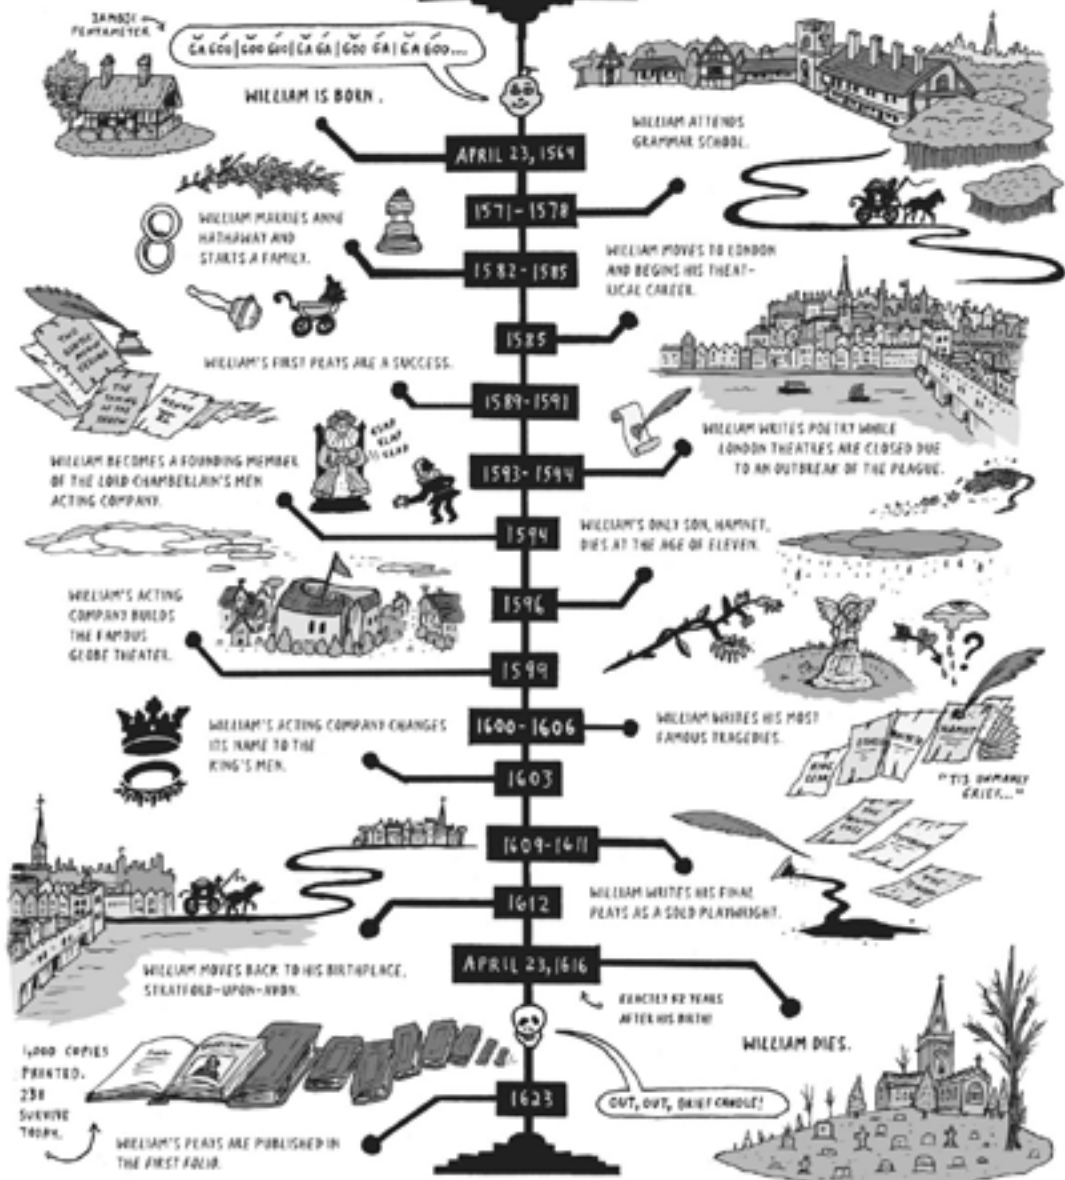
IAMBIC PENTAMETER

GA GOO | GOO GOO | GA GA | GOO GA | GA GOO...

WILLIAM IS BORN.

APRIL 23, 1564

WILLIAM ATTENDS GRAMMAR SCHOOL.

1571-1578

WILLIAM MARRIES ANNE HATHAWAY AND STARTS A FAMILY.

1582-1585

WILLIAM MOVES TO LONDON AND BEGINS HIS THEATRICAL CAREER.

1585

WILLIAM'S FIRST PLAYS ARE A SUCCESS.

THE TAMING OF THE SHREW

1589-1591

WILLIAM WRITES POETRY WHILE LONDON THEATRES ARE CLOSED DUE TO AN OUTBREAK OF THE PLAGUE.

CLAP CLAP CLAP

WILLIAM BECOMES A FOUNDING MEMBER OF THE LORD CHAMBERLAIN'S MEN ACTING COMPANY.

1593-1594

1594

WILLIAM'S ONLY SON, HAMNET, DIES AT THE AGE OF ELEVEN.

1596

WILLIAM'S ACTING COMPANY BUILDS THE FAMOUS GLOBE THEATER.

1599

?

WILLIAM'S ACTING COMPANY CHANGES ITS NAME TO THE KING'S MEN.

1600-1606

WILLIAM WRITES HIS MOST FAMOUS TRAGEDIES.

HAMLET

KING LEAR

"'TIS DAMNABLY BRIEF..."

1603

1609-1611

1612

WILLIAM WRITES HIS FINAL PLAYS AS A SOLO PLAYWRIGHT.

WILLIAM MOVES BACK TO HIS BIRTHPLACE, STRATFORD-UPON-AVON.

APRIL 23, 1616

EXACTLY 52 YEARS AFTER HIS BIRTH!

WILLIAM DIES.

1,000 COPIES PRINTED. 230 SURVIVE TODAY.

1623

OUT, OUT, BRIEF CANDLE!

WILLIAM'S PLAYS ARE PUBLISHED IN THE FIRST FOLIO.